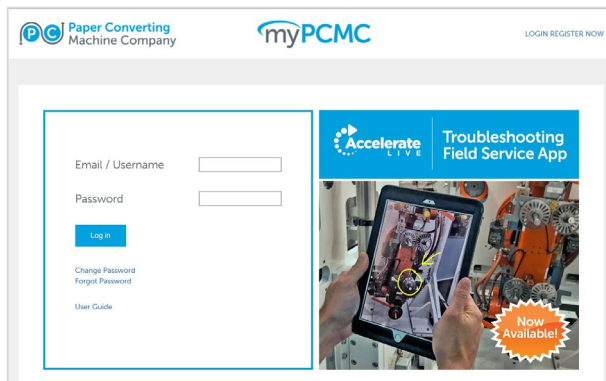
PC Paper Converting Machine Company

myPCMC

LOGIN REGISTER NOW

Email / Username

Password

Log in

Change Password
Forgot Password

User Guide

Accelerate LIVE

Troubleshooting Field Service App

Now Available!